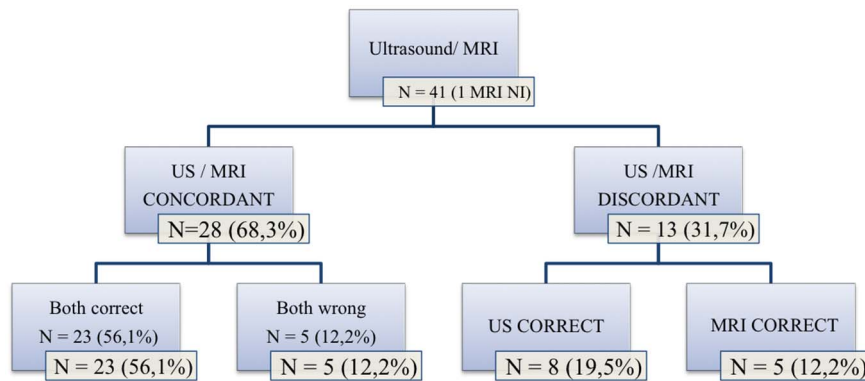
Ultrasound/ MRI
N = 41 (1 MRI NI)

US / MRI CONCORDANT
N=28 (68,3%)

US /MRI DISCORDANT
N = 13 (31,7%)

Both correct
N = 23 (56,1%)
N = 23 (56,1%)

Both wrong
N = 5 (12,2%)
N = 5 (12,2%)

US CORRECT
N = 8 (19,5%)

MRI CORRECT
N = 5 (12,2%)